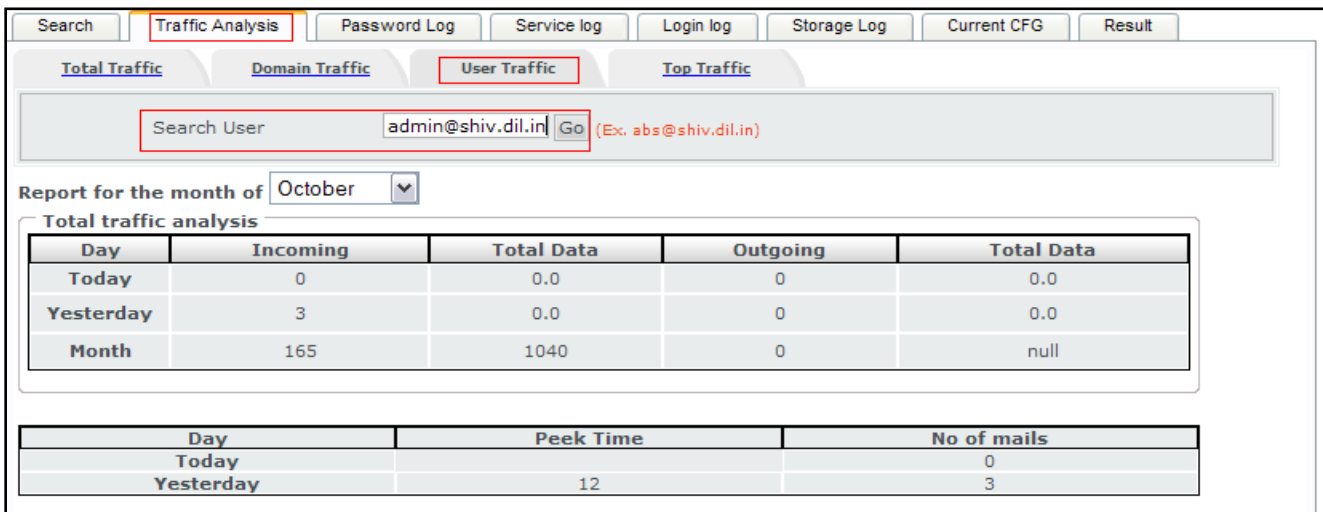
Search | Traffic Analysis | Password Log | Service log | Login log | Storage Log | Current CFG | Result

Total Traffic | Domain Traffic | User Traffic | Top Traffic

Search User admin@shiv.dil.in Go (Ex. abs@shiv.dil.in)

Report for the month of October

Total traffic analysis

| Day | Incoming | Total Data | Outgoing | Total Data |
|---|---|---|---|---|
| Today | 0 | 0.0 | 0 | 0.0 |
| Yesterday | 3 | 0.0 | 0 | 0.0 |
| Month | 165 | 1040 | 0 | null |

| Day | Peek Time | No of mails |
|---|---|---|
| Today | | 0 |
| Yesterday | 12 | 3 |